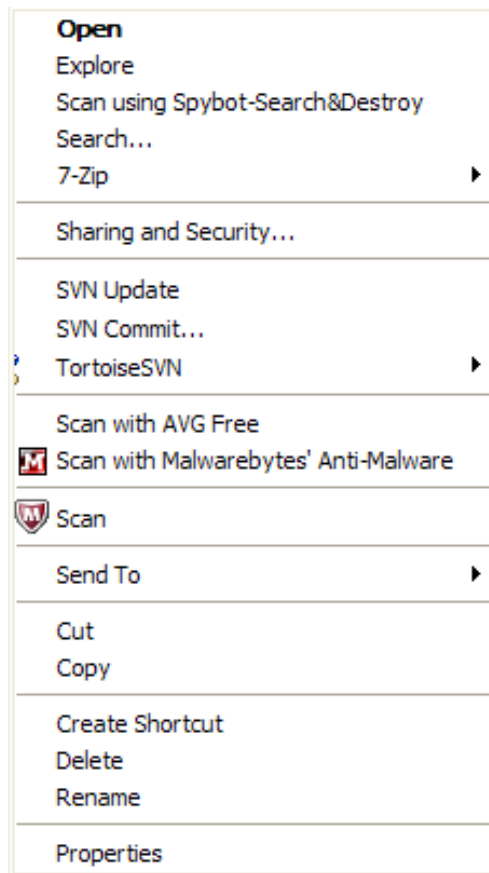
Open
Explore
Scan using Spybot-Search&Destroy
Search...
7-Zip

Sharing and Security...

SVN Update
SVN Commit...
TortoiseSVN

Scan with AVG Free
Scan with Malwarebytes' Anti-Malware

Scan

Send To

Cut
Copy

Create Shortcut
Delete
Rename

Properties